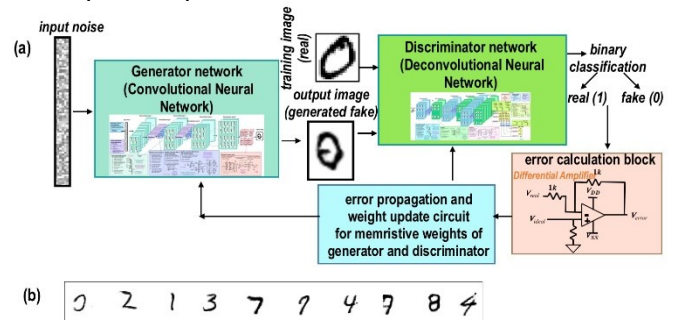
(a)

input noise

training image (real)

output image (generated fake)

Generator network (Convolutional Neural Network)

Discriminator network (Deconvolutional Neural Network)

binary classification

real (1)

fake (0)

error calculation block

Differential Amplifier

1k

1k

$V_{real}$

$V_{ideal}$

$V_{DD}$

$V_{SS}$

$V_{error}$

error propagation and weight update circuit for memristive weights of generator and discriminator

(b)

0 2 1 3 7 7 4 7 8 4